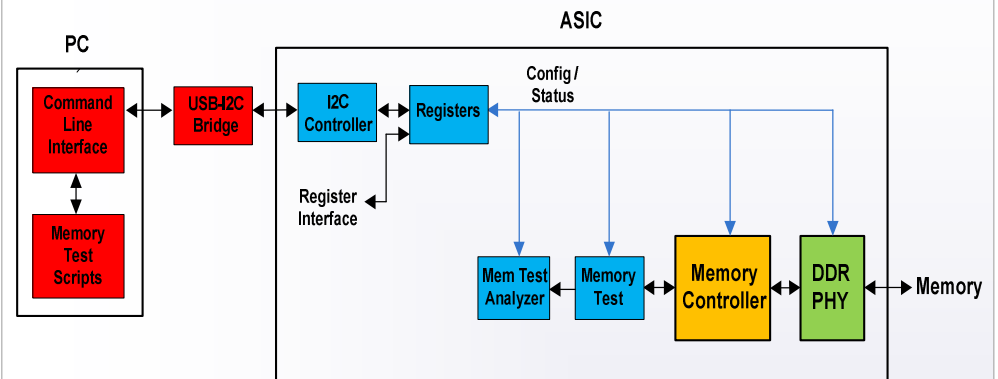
ASIC

PC

Command Line Interface

Memory Test Scripts

USB-I2C Bridge

I2C Controller

Registers

Config / Status

Register Interface

Mem Test Analyzer

Memory Test

Memory Controller

DDR PHY

Memory